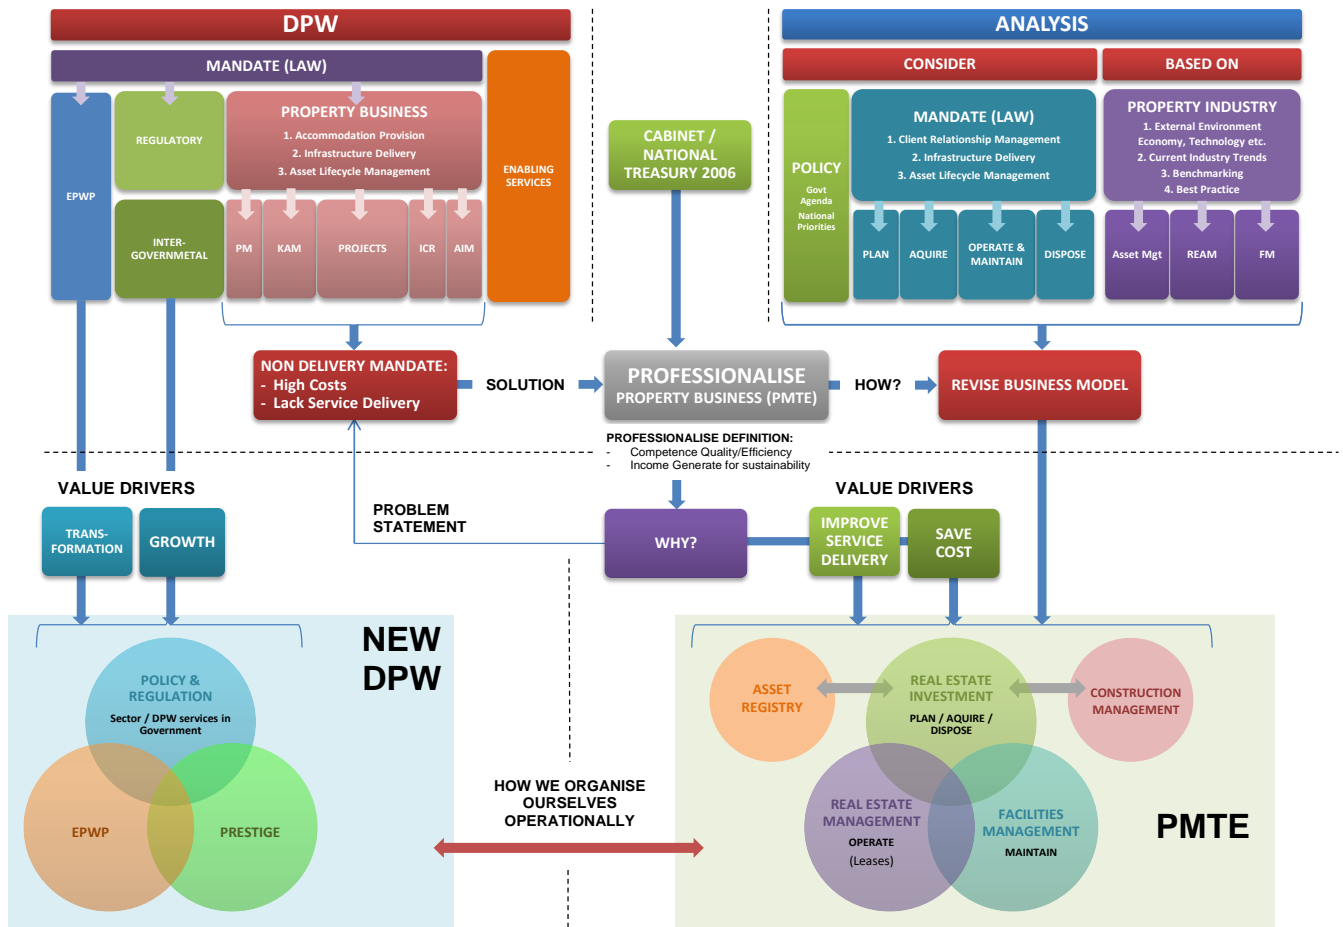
DPW

MANDATE (LAW)

EPWP

REGULATORY

INTER-GOVERNMETAL

PROPERTY BUSINESS
1. Accommodation Provision
2. Infrastructure Delivery
3. Asset Lifecycle Management

PM | KAM | PROJECTS | ICR | AIM

ENABLING SERVICES

CABINET / NATIONAL TREASURY 2006

ANALYSIS

CONSIDER

BASED ON

POLICY
Govt Agenda
National Priorities

MANDATE (LAW)
1. Client Relationship Management
2. Infrastructure Delivery
3. Asset Lifecycle Management

PLAN | AQUIRE | OPERATE & MAINTAIN | DISPOSE

PROPERTY INDUSTRY
1. External Environment Economy, Technology etc.
2. Current Industry Trends
3. Benchmarking
4. Best Practice

Asset Mgt | REAM | FM

NON DELIVERY MANDATE:
- High Costs
- Lack Service Delivery

SOLUTION

PROFESSIONALISE
PROPERTY BUSINESS (PMTE)

HOW?

REVISE BUSINESS MODEL

PROFESSIONALISE DEFINITION:
- Competence Quality/Efficiency
- Income Generate for sustainability

VALUE DRIVERS

TRANS-FORMATION

GROWTH

PROBLEM STATEMENT

WHY?

VALUE DRIVERS

IMPROVE SERVICE DELIVERY

SAVE COST

NEW DPW

POLICY & REGULATION
Sector / DPW services in Government

EPWP

PRESTIGE

HOW WE ORGANISE OURSELVES OPERATIONALLY

ASSET REGISTRY

REAL ESTATE INVESTMENT
PLAN / AQUIRE / DISPOSE

CONSTRUCTION MANAGEMENT

REAL ESTATE MANAGEMENT
OPERATE
(Leases)

FACILITIES MANAGEMENT
MAINTAIN

PMTE